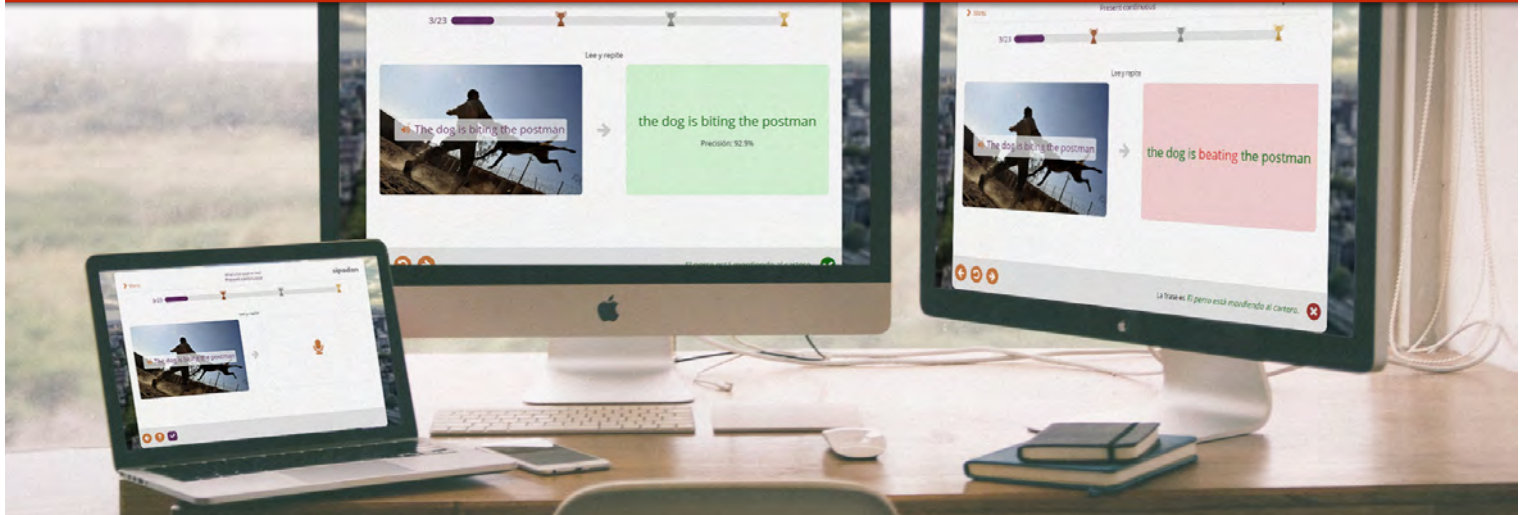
3/23

Lee y repite

The dog is biting the postman

the dog is biting the postman

Precisión: 92.9%

El perro está mordiendo al cartero.

Menu

Present continuous

3/23

Lee y repite

The dog is biting the postman

the dog is beating the postman

La frase es: El perro está mordiendo al cartero.

Menu

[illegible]

3/23

Lee y repite

The dog is biting the postman